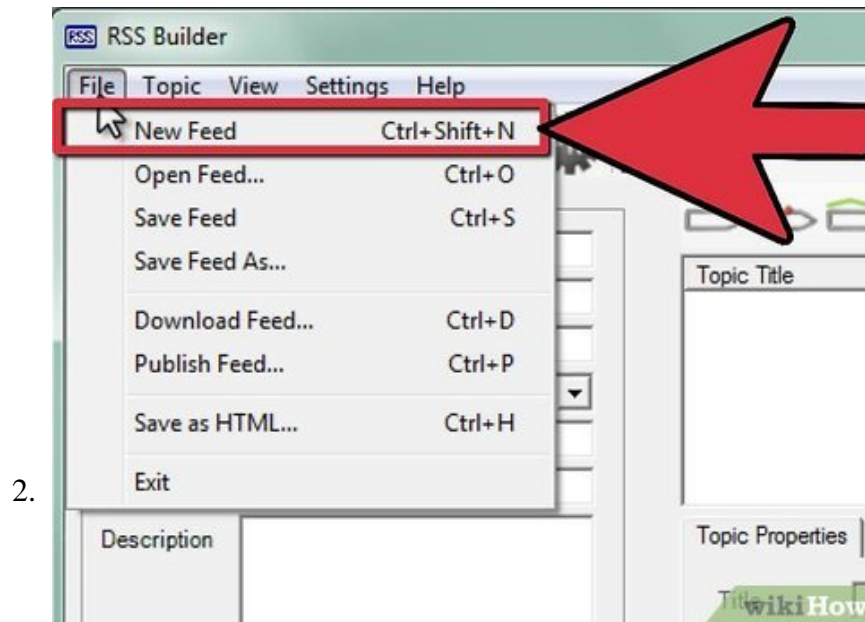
2.

RSS RSS Builder

File Topic View Settings Help

New Feed Ctrl+Shift+N
Open Feed... Ctrl+O
Save Feed Ctrl+S
Save Feed As...
Download Feed... Ctrl+D
Publish Feed... Ctrl+P
Save as HTML... Ctrl+H
Exit

Topic Title

Description

Topic Properties

Title

wikiHow